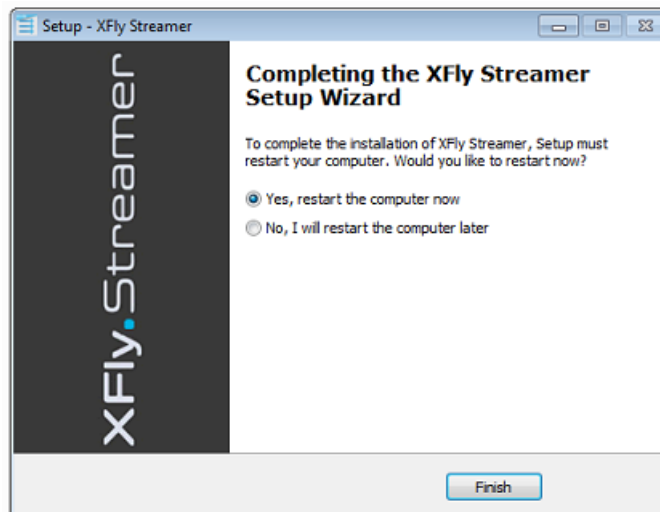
Setup - XFly Streamer

XFly.Streamer

Completing the XFly Streamer Setup Wizard

To complete the installation of XFly Streamer, Setup must restart your computer. Would you like to restart now?

Yes, restart the computer now

No, I will restart the computer later

Finish